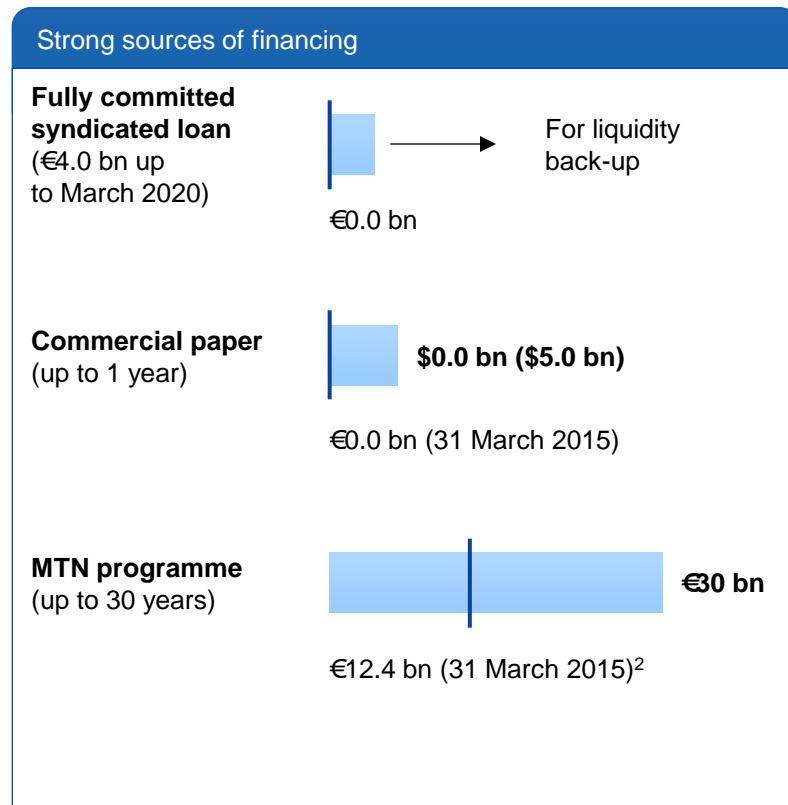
Strong sources of financing

**Fully committed syndicated loan**
(€4.0 bn up to March 2020)

For liquidity back-up

€0.0 bn

**Commercial paper**
(up to 1 year)

**\$0.0 bn (\$5.0 bn)**

€0.0 bn (31 March 2015)

**MTN programme**
(up to 30 years)

**€30 bn**

€12.4 bn (31 March 2015)$^2$